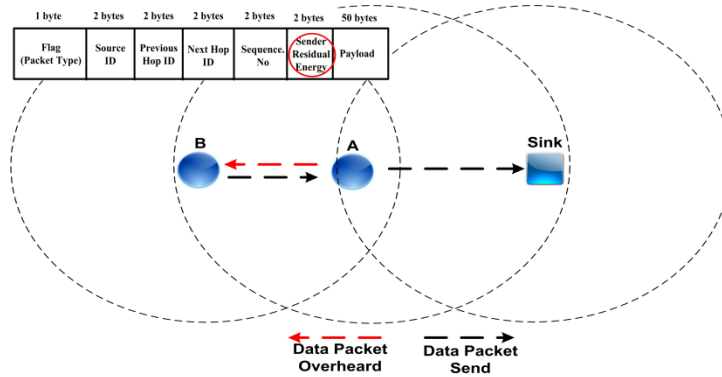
| 1 byte | 2 bytes | 2 bytes | 2 bytes | 2 bytes | 2 bytes | 50 bytes |
|---|---|---|---|---|---|---|
| Flag (Packet Type) | Source ID | Previous Hop ID | Next Hop ID | Sequence. No | Sender Residual Energy | Payload |

B

A

Sink

Data Packet Overheard

Data Packet Send